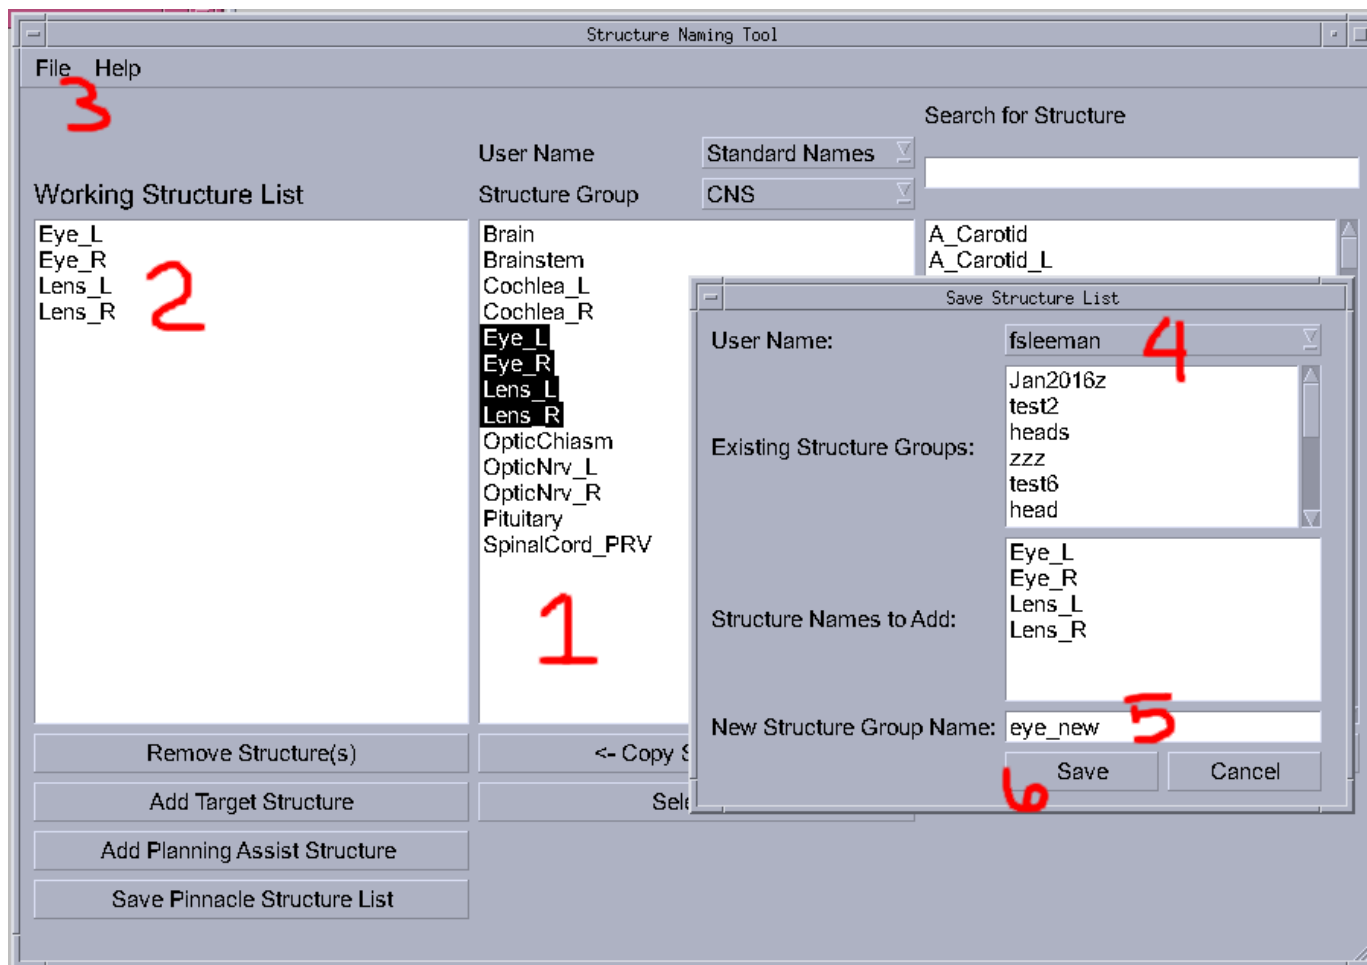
Structure Naming Tool

File Help

3

User Name Standard Names

Search for Structure

Working Structure List

Structure Group CNS

Eye_L
Eye_R
Lens_L
Lens_R

2

Brain
Brainstem
Cochlea_L
Cochlea_R
Eye_L
Eye_R
Lens_L
Lens_R
OpticChiasm
OpticNrv_L
OpticNrv_R
Pituitary
SpinalCord_PRV

1

A_Carotid
A_Carotid_L

Save Structure List

User Name: fsleeman

4

Existing Structure Groups:

Jan2016z
test2
heads
zzz
test6
head

Structure Names to Add:

Eye_L
Eye_R
Lens_L
Lens_R

New Structure Group Name: eye_new

5

Save Cancel

6

Remove Structure(s)

<- Copy S

Add Target Structure

Sel

Add Planning Assist Structure

Save Pinnacle Structure List